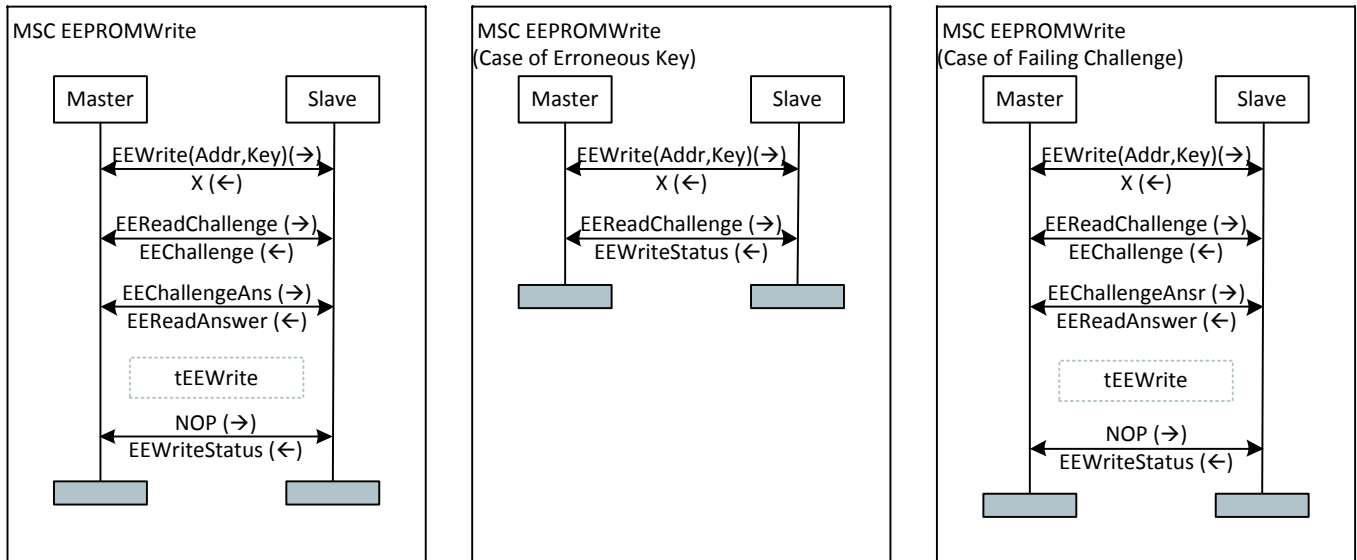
MSC EEPROMWrite

Master

Slave

EEWrite(Addr,Key)(→)

X (←)

EEReadChallenge (→)

EEChallenge (←)

EEChallengeAns (→)

EEReadAnswer (←)

tEEWrite

NOP (→)

EEWriteStatus (←)

MSC EEPROMWrite
(Case of Erroneous Key)

Master

Slave

EEWrite(Addr,Key)(→)

X (←)

EEReadChallenge (→)

EEWriteStatus (←)

MSC EEPROMWrite
(Case of Failing Challenge)

Master

Slave

EEWrite(Addr,Key)(→)

X (←)

EEReadChallenge (→)

EEChallenge (←)

EEChallengeAnsr (→)

EEReadAnswer (←)

tEEWrite

NOP (→)

EEWriteStatus (←)